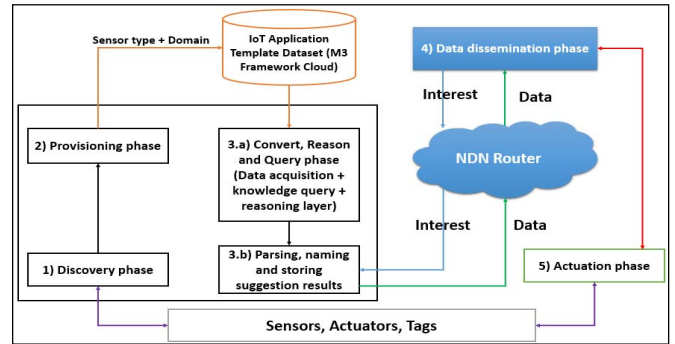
Sensor type + Domain

IoT Application Template Dataset (M3 Framework Cloud)

4) Data dissemination phase

Interest

Data

2) Provisioning phase

3.a) Convert, Reason and Query phase (Data acquisition + knowledge query + reasoning layer)

NDN Router

Interest

Data

1) Discovery phase

3.b) Parsing, naming and storing suggestion results

5) Actuation phase

Sensors, Actuators, Tags